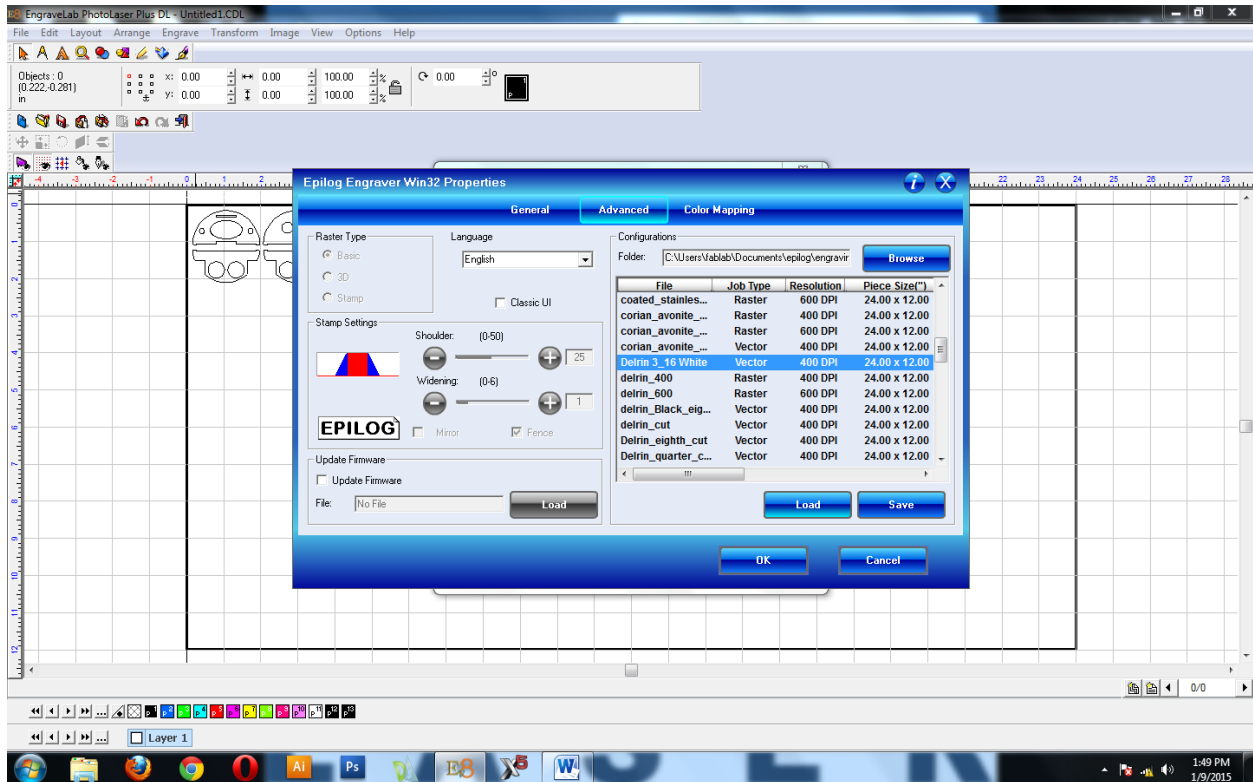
EngraveLab PhotoLaser Plus DL - Untitled1.CDL

File Edit Layout Arrange Engrave Transform Image View Options Help

Objects : 0
(0.222,-0.281)
in

x: 0.00
y: 0.00
0.00
0.00
100.00
100.00
%
%
0.00
°

Epilog Engraver Win32 Properties

General
Advanced
Color Mapping

Raster Type
Basic
3D
Stamp

Language
English

Classic UI

Stamp Settings
Shoulder: (0-50)
25
Widening: (0-6)
1

EPILOG
Mirror
Fence

Update Firmware
Update Firmware
File: No File
Load

Configurations
Folder: C:\Users\fablab\Documents\epilog\engravir
Browse

| File | Job Type | Resolution | Piece Size(") |
|---|---|---|---|
| coated_stainles... | Raster | 600 DPI | 24.00 x 12.00 |
| corian_avonite_... | Raster | 400 DPI | 24.00 x 12.00 |
| corian_avonite_... | Raster | 600 DPI | 24.00 x 12.00 |
| corian_avonite_... | Vector | 400 DPI | 24.00 x 12.00 |
| Delrin 3_16 White | Vector | 400 DPI | 24.00 x 12.00 |
| delrin_400 | Raster | 400 DPI | 24.00 x 12.00 |
| delrin_600 | Raster | 600 DPI | 24.00 x 12.00 |
| delrin_Black_eig... | Vector | 400 DPI | 24.00 x 12.00 |
| delrin_cut | Vector | 400 DPI | 24.00 x 12.00 |
| Delrin_eighth_cut | Vector | 400 DPI | 24.00 x 12.00 |
| Delrin_quarter_c... | Vector | 400 DPI | 24.00 x 12.00 |

Load
Save

OK
Cancel

0/0

Layer 1

1:49 PM
1/9/2015